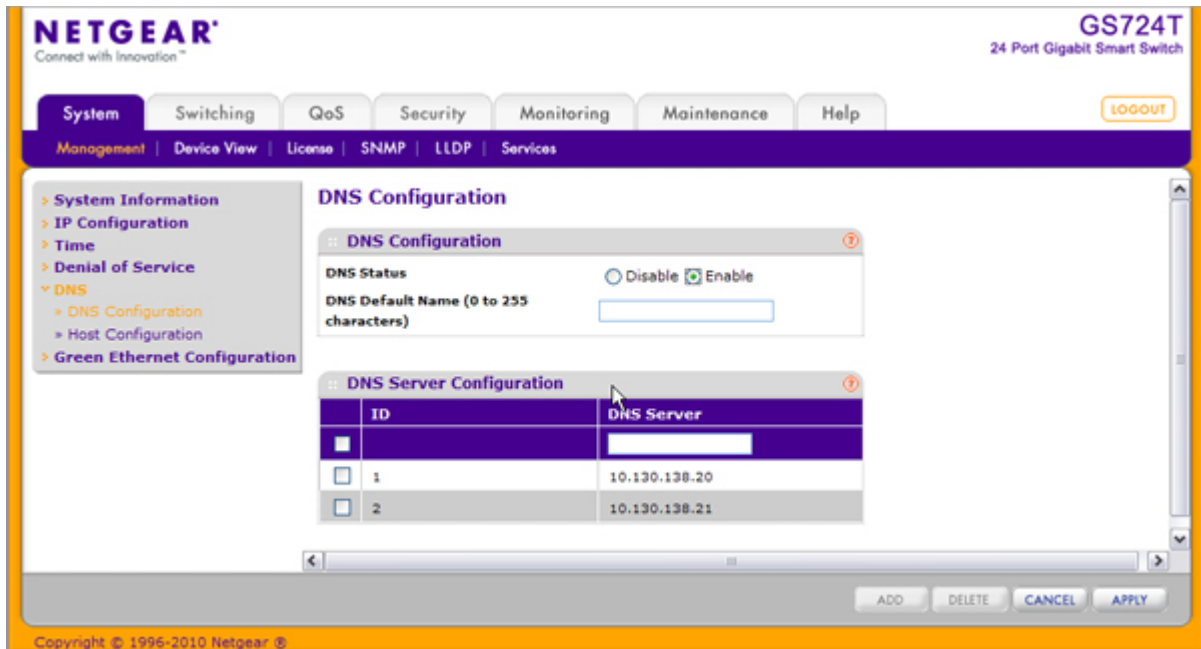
NETGEAR®
Connect with Innovation™

GS724T
24 Port Gigabit Smart Switch

System | Switching | QoS | Security | Monitoring | Maintenance | Help

LOGOUT

Management | Device View | License | SNMP | LLDP | Services

› System Information
› IP Configuration
› Time
› Denial of Service
˅ DNS
» DNS Configuration
» Host Configuration
› Green Ethernet Configuration

DNS Configuration

DNS Configuration

DNS Status ◯ Disable ⦿ Enable

DNS Default Name (0 to 255 characters)

DNS Server Configuration

| | ID | DNS Server |
|---|---|---|
| ☐ | | |
| ☐ | 1 | 10.130.138.20 |
| ☐ | 2 | 10.130.138.21 |

ADD DELETE CANCEL APPLY

Copyright © 1996-2010 Netgear ®